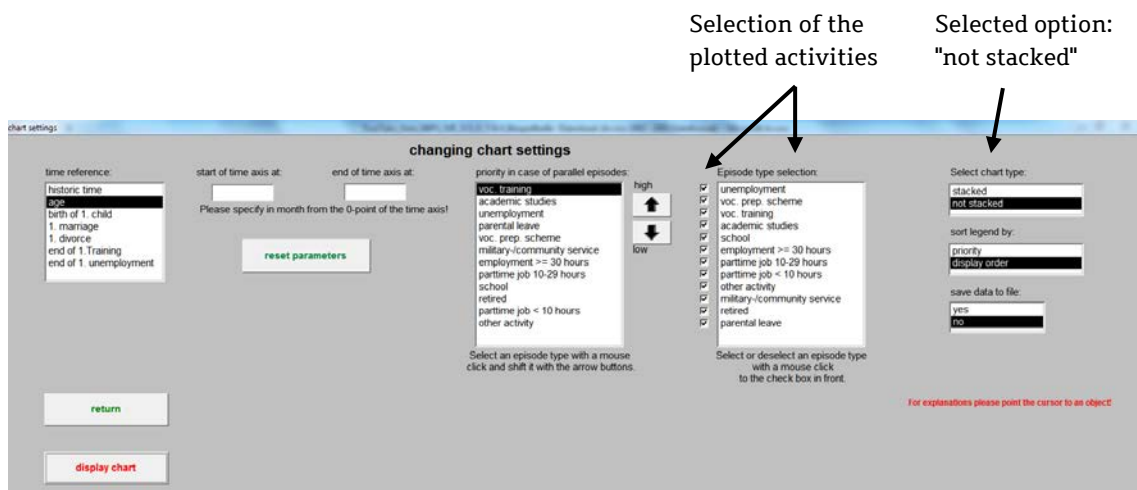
Selection of the plotted activities

Selected option: "not stacked"

chart settings

changing chart settings

time reference:
historic time
age
birth of 1. child
1. marriage
1. divorce
end of 1.Training
end of 1. unemployment

start of time axis at:

end of time axis at:

Please specify in month from the 0-point of the time axis!

reset parameters

priority in case of parallel episodes:
voc. training
academic studies
unemployment
parental leave
voc. prep. scheme
military-/community service
employment >= 30 hours
parttime job 10-29 hours
school
retired
parttime job < 10 hours
other activity

high

low

Select an episode type with a mouse click and shift it with the arrow buttons.

Episode type selection:
unemployment
voc. prep. scheme
voc. training
academic studies
school
employment >= 30 hours
parttime job 10-29 hours
parttime job < 10 hours
other activity
military-/community service
retired
parental leave

Select or deselect an episode type with a mouse click to the check box in front.

Select chart type:
stacked
not stacked

sort legend by:
priority
display order

save data to file:
yes
no

For explanations please point the cursor to an object!

return

display chart